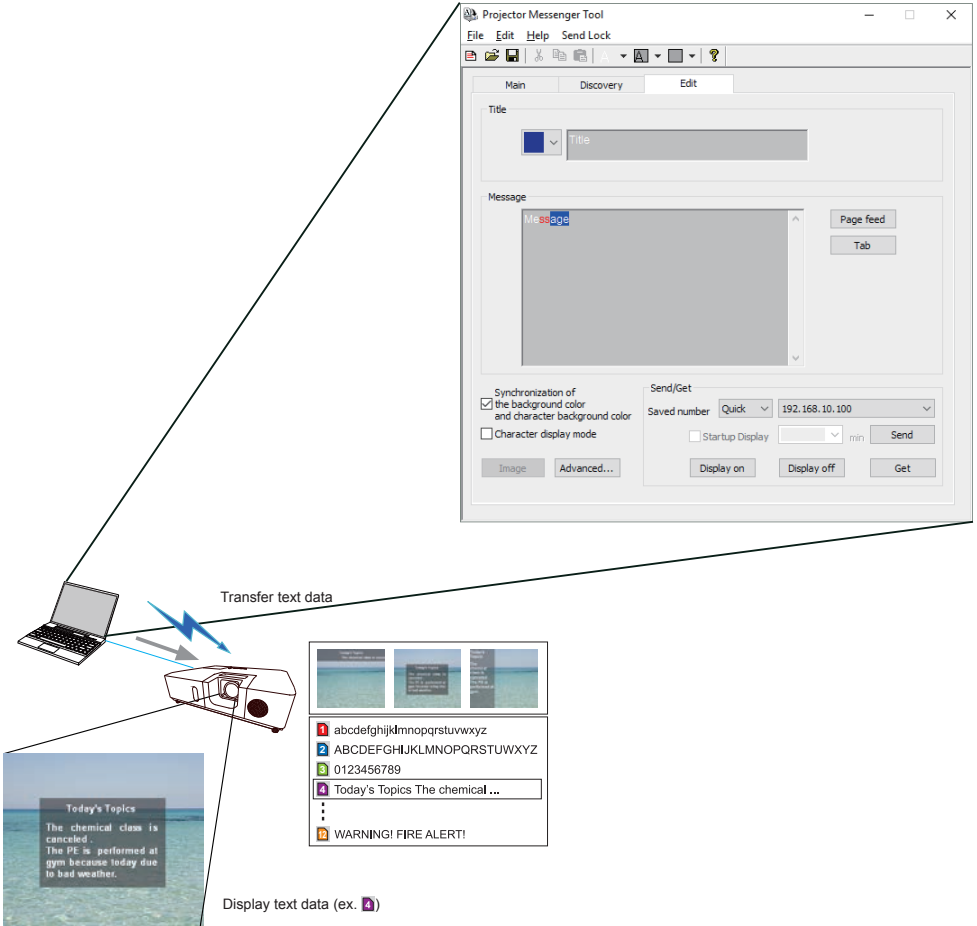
Projector Messenger Tool

File Edit Help Send Lock

Main Discovery Edit

Title

Title

Message

Message

Page feed

Tab

Synchronization of the background color and character background color

Character display mode

Image Advanced...

Send/Get

Saved number Quick 192.168.10.100

Startup Display min Send

Display on Display off Get

Transfer text data

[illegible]

1 abcdefghijklmnopqrstuvwxyz
2 ABCDEFGHIJKLMNOPQRSTUWXYZ
3 0123456789
4 Today's Topics The chemical ...
⋮
12 WARNING! FIRE ALERT!

Today's Topics

The chemical class is canceled .
The PE is performed at gym because today due to bad weather.

Display text data (ex. 4)